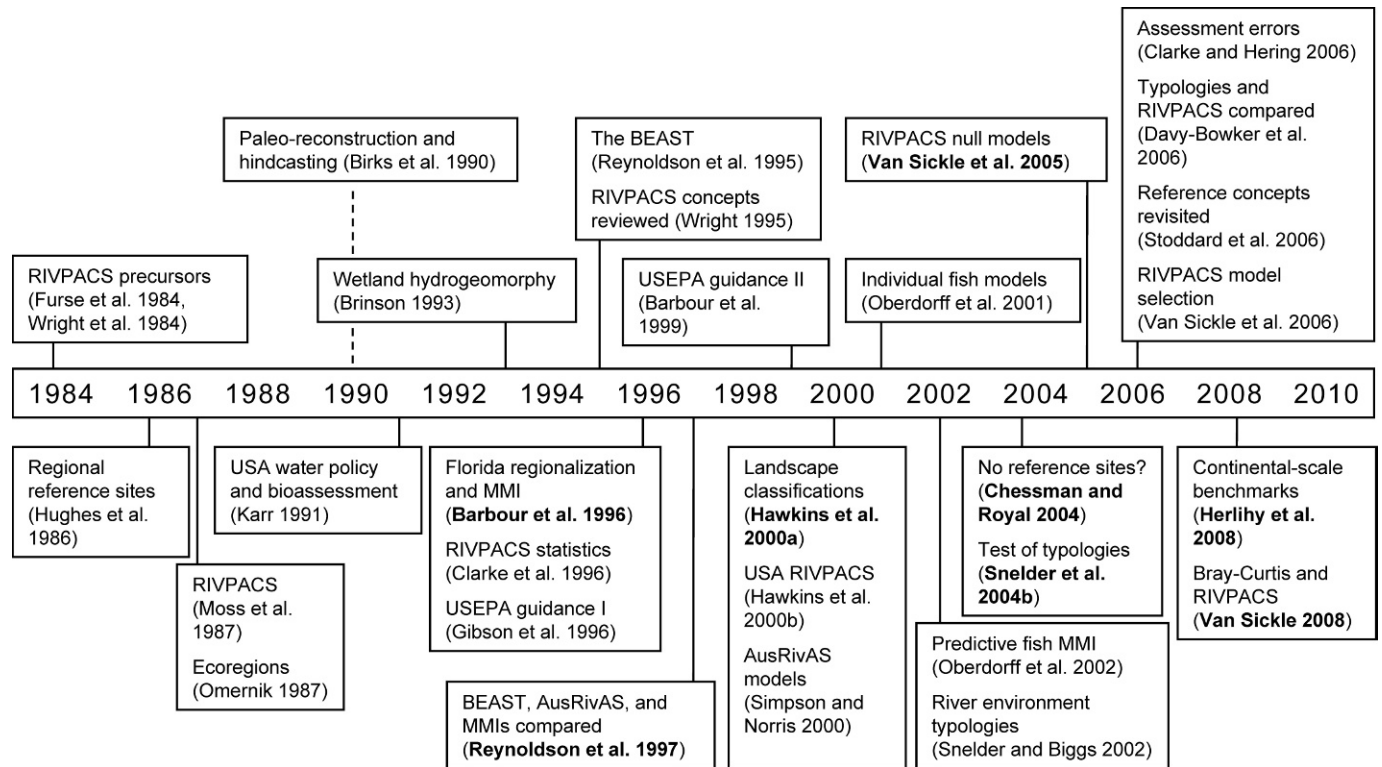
Assessment errors (Clarke and Hering 2006)

Typologies and RIVPACS compared (Davy-Bowker et al. 2006)

Reference concepts revisited (Stoddard et al. 2006)

RIVPACS model selection (Van Sickle et al. 2006)

Paleo-reconstruction and hindcasting (Birks et al. 1990)

The BEAST (Reynoldson et al. 1995)

RIVPACS concepts reviewed (Wright 1995)

RIVPACS null models (**Van Sickle et al. 2005**)

RIVPACS precursors (Furse et al. 1984, Wright et al. 1984)

Wetland hydrogeomorphy (Brinson 1993)

USEPA guidance II (Barbour et al. 1999)

Individual fish models (Oberdorff et al. 2001)

1984 1986 1988 1990 1992 1994 1996 1998 2000 2002 2004 2006 2008 2010

Regional reference sites (Hughes et al. 1986)

USA water policy and bioassessment (Karr 1991)

Florida regionalization and MMI (**Barbour et al. 1996**)

RIVPACS statistics (Clarke et al. 1996)

USEPA guidance I (Gibson et al. 1996)

Landscape classifications (**Hawkins et al. 2000a**)

USA RIVPACS (Hawkins et al. 2000b)

AusRivAS models (Simpson and Norris 2000)

No reference sites? (**Chessman and Royal 2004**)

Test of typologies (**Snelder et al. 2004b**)

Continental-scale benchmarks (**Herlihy et al. 2008**)

Bray-Curtis and RIVPACS (**Van Sickle 2008**)

RIVPACS (Moss et al. 1987)

Ecoregions (Omernik 1987)

BEAST, AusRivAS, and MMIs compared (**Reynoldson et al. 1997**)

Predictive fish MMI (Oberdorff et al. 2002)

River environment typologies (Snelder and Biggs 2002)